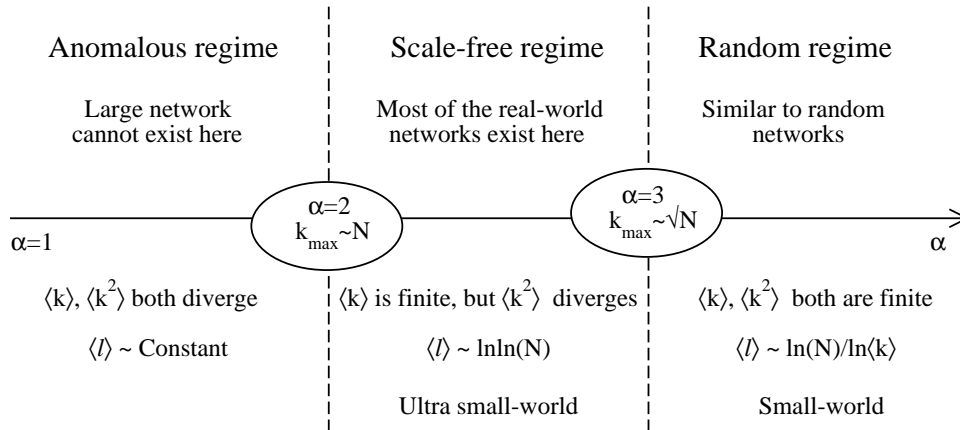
Anomalous regime

Large network cannot exist here

Scale-free regime

Most of the real-world networks exist here

Random regime

Similar to random networks

$\alpha=1$

$\alpha=2$
$k_{max} \sim N$

$\alpha=3$
$k_{max} \sim \sqrt{N}$

$\alpha$

$\langle k \rangle$, $\langle k^2 \rangle$ both diverge

$\langle l \rangle \sim$ Constant

$\langle k \rangle$ is finite, but $\langle k^2 \rangle$ diverges

$\langle l \rangle \sim \ln\ln(N)$

Ultra small-world

$\langle k \rangle$, $\langle k^2 \rangle$ both are finite

$\langle l \rangle \sim \ln(N)/\ln\langle k \rangle$

Small-world